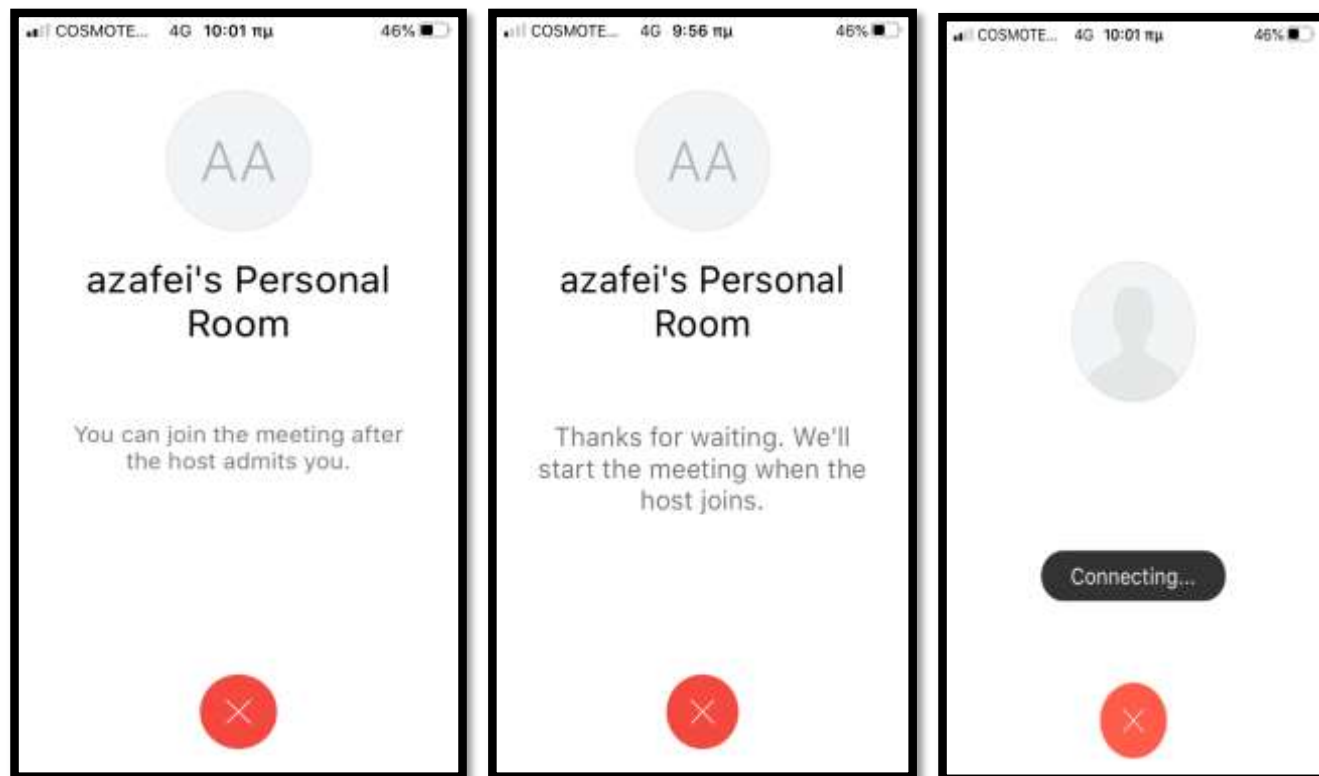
COSMOTE... 4G 10:01 πμ 46%

AA

azafei's Personal Room

You can join the meeting after the host admits you.

COSMOTE... 4G 9:56 πμ 46%

AA

azafei's Personal Room

Thanks for waiting. We'll start the meeting when the host joins.

COSMOTE... 4G 10:01 πμ 46%

Connecting...